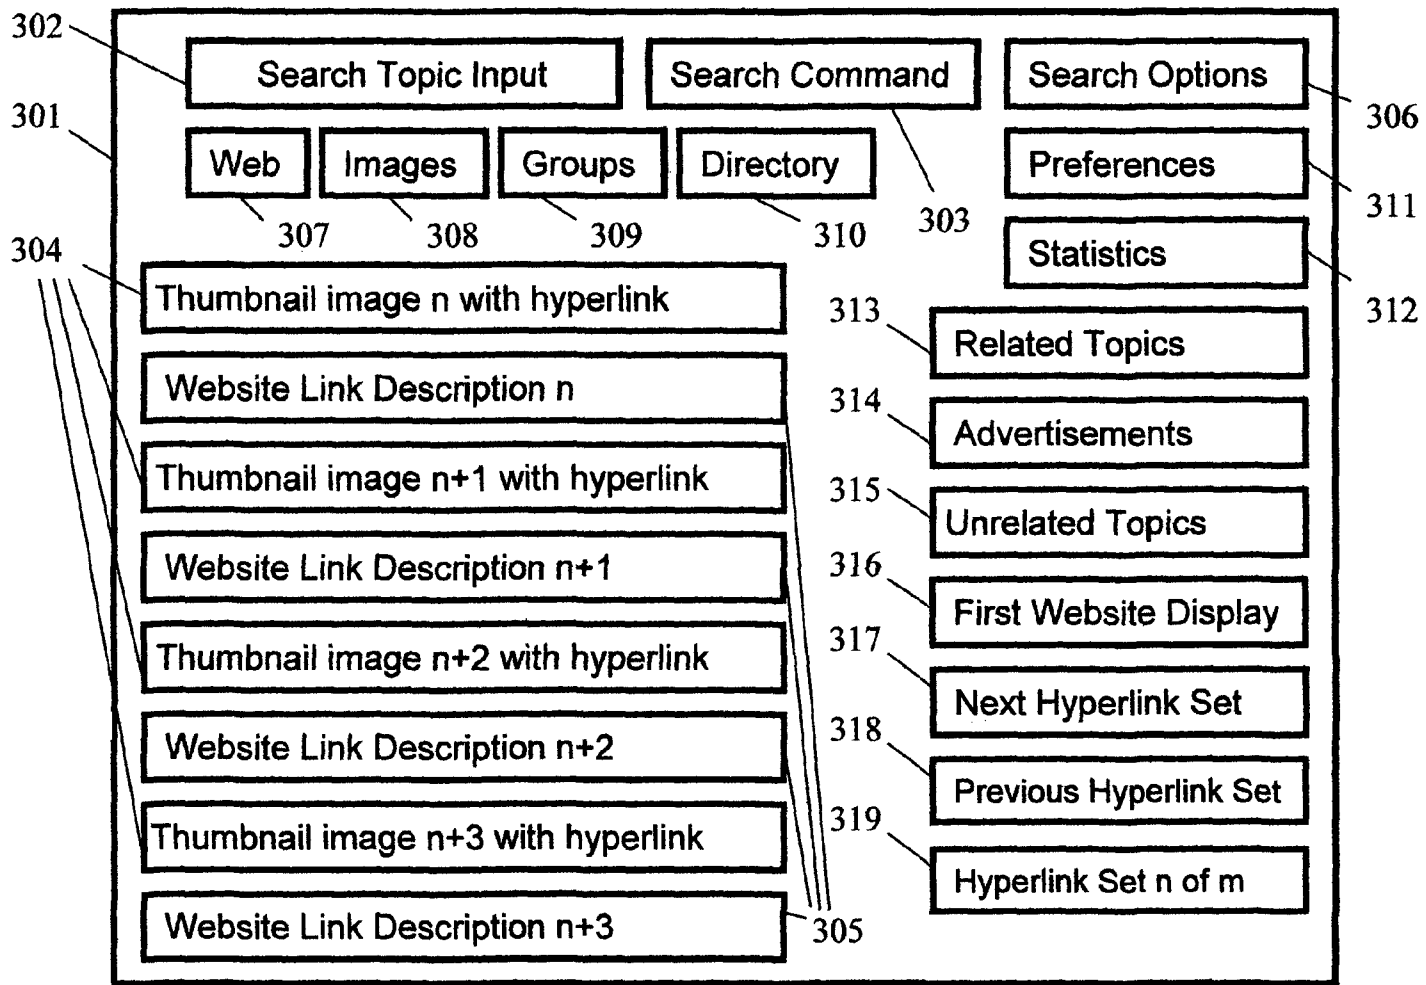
302
301
Search Topic Input
Search Command
Search Options
306
Web
Images
Groups
Directory
Preferences
311
307
308
309
310
303
Statistics
312
304
Thumbnail image n with hyperlink
313
Related Topics
Website Link Description n
314
Advertisements
Thumbnail image n+1 with hyperlink
315
Unrelated Topics
Website Link Description n+1
316
First Website Display
Thumbnail image n+2 with hyperlink
317
Next Hyperlink Set
Website Link Description n+2
318
Previous Hyperlink Set
Thumbnail image n+3 with hyperlink
319
Hyperlink Set n of m
Website Link Description n+3
305